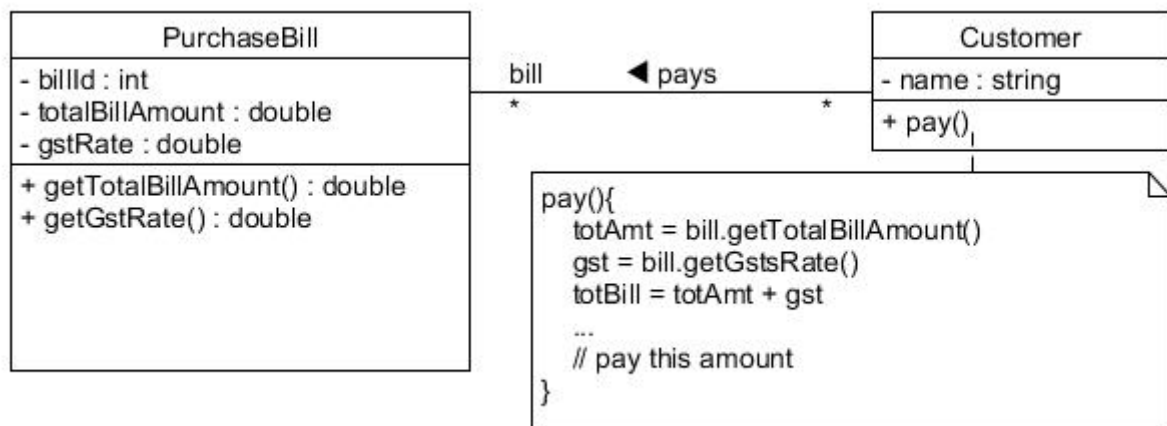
PurchaseBill

- billId : int
- totalBillAmount : double
- gstRate : double

+ getTotalBillAmount() : double
+ getGstRate() : double

bill

◀ pays

\*

\*

Customer

- name : string

+ pay()

pay(){
totAmt = bill.getTotalBillAmount()
gst = bill.getGstsRate()
totBill = totAmt + gst
...
// pay this amount
}